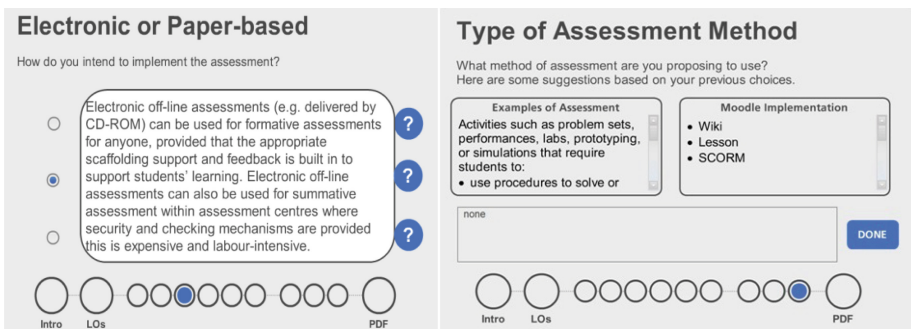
Electronic or Paper-based

How do you intend to implement the assessment?

Electronic off-line assessments (e.g. delivered by CD-ROM) can be used for formative assessments for anyone, provided that the appropriate scaffolding support and feedback is built in to support students' learning. Electronic off-line assessments can also be used for summative assessment within assessment centres where security and checking mechanisms are provided this is expensive and labour-intensive.

?

?

?

Intro LOs PDF

Type of Assessment Method

What method of assessment are you proposing to use?
Here are some suggestions based on your previous choices.

Examples of Assessment

Activities such as problem sets, performances, labs, prototyping, or simulations that require students to:
• use procedures to solve or

Moodle Implementation

• Wiki
• Lesson
• SCORM

none

DONE

Intro LOs PDF